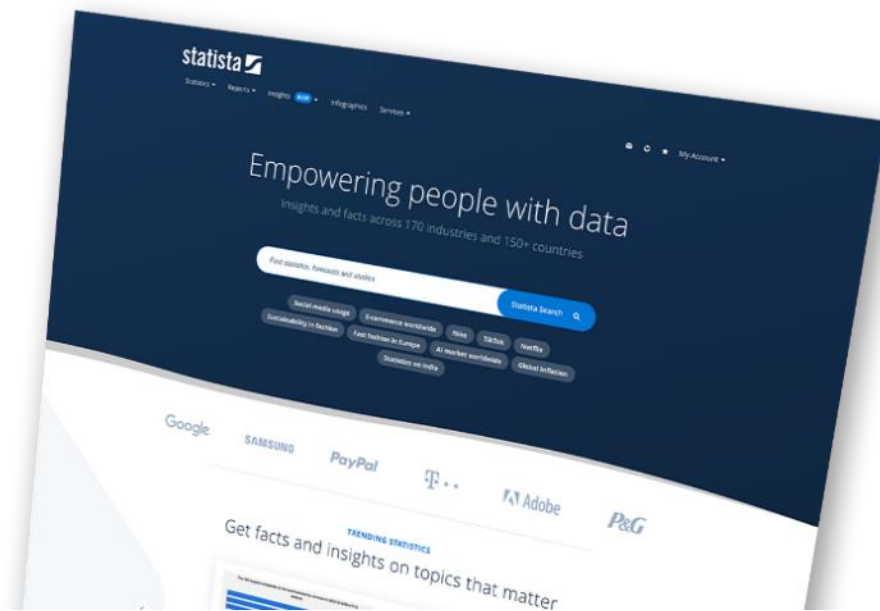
statista

Statistics ▾ Reports ▾ Insights NEW ▾ Infographics Services ▾

My Account ▾

Empowering people with data

Insights and facts across 170 industries and 150+ countries

Find statistics, forecasts and studies

Statista Search

Social media usage
E-commerce worldwide
Nike
TikTok
Netflix
Sustainability in fashion
Fast fashion in Europe
AI market worldwide
Global inflation
Statistics on India

Google
SAMSUNG
PayPal
T · ·
Adobe
P&G

TRENDING STATISTICS

Get facts and insights on topics that matter